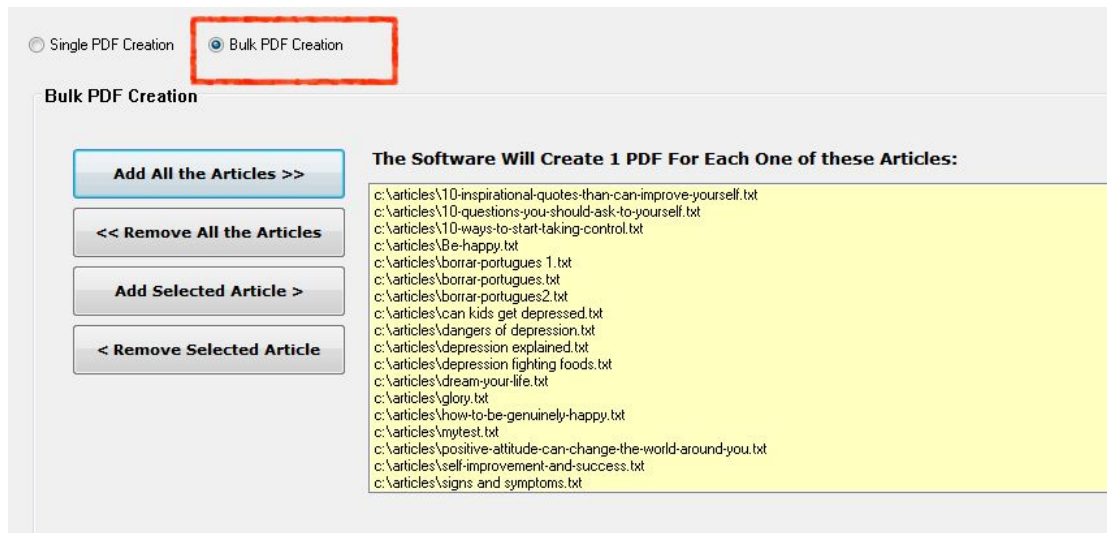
Single PDF Creation
Bulk PDF Creation

Bulk PDF Creation

Add All the Articles >>

<< Remove All the Articles

Add Selected Article >

< Remove Selected Article

The Software Will Create 1 PDF For Each One of these Articles:

c:\articles\10-inspirational-quotes-than-can-improve-yourself.txt
c:\articles\10-questions-you-should-ask-to-yourself.txt
c:\articles\10-ways-to-start-taking-control.txt
c:\articles\Be-happy.txt
c:\articles\borrar-portugues 1.txt
c:\articles\borrar-portugues.txt
c:\articles\borrar-portugues2.txt
c:\articles\can kids get depressed.txt
c:\articles\dangers of depression.txt
c:\articles\depression explained.txt
c:\articles\depression fighting foods.txt
c:\articles\dream-your-life.txt
c:\articles\glory.txt
c:\articles\how-to-be-genuinely-happy.txt
c:\articles\mytest.txt
c:\articles\positive-attitude-can-change-the-world-around-you.txt
c:\articles\self-improvement-and-success.txt
c:\articles\signs and symptoms.txt